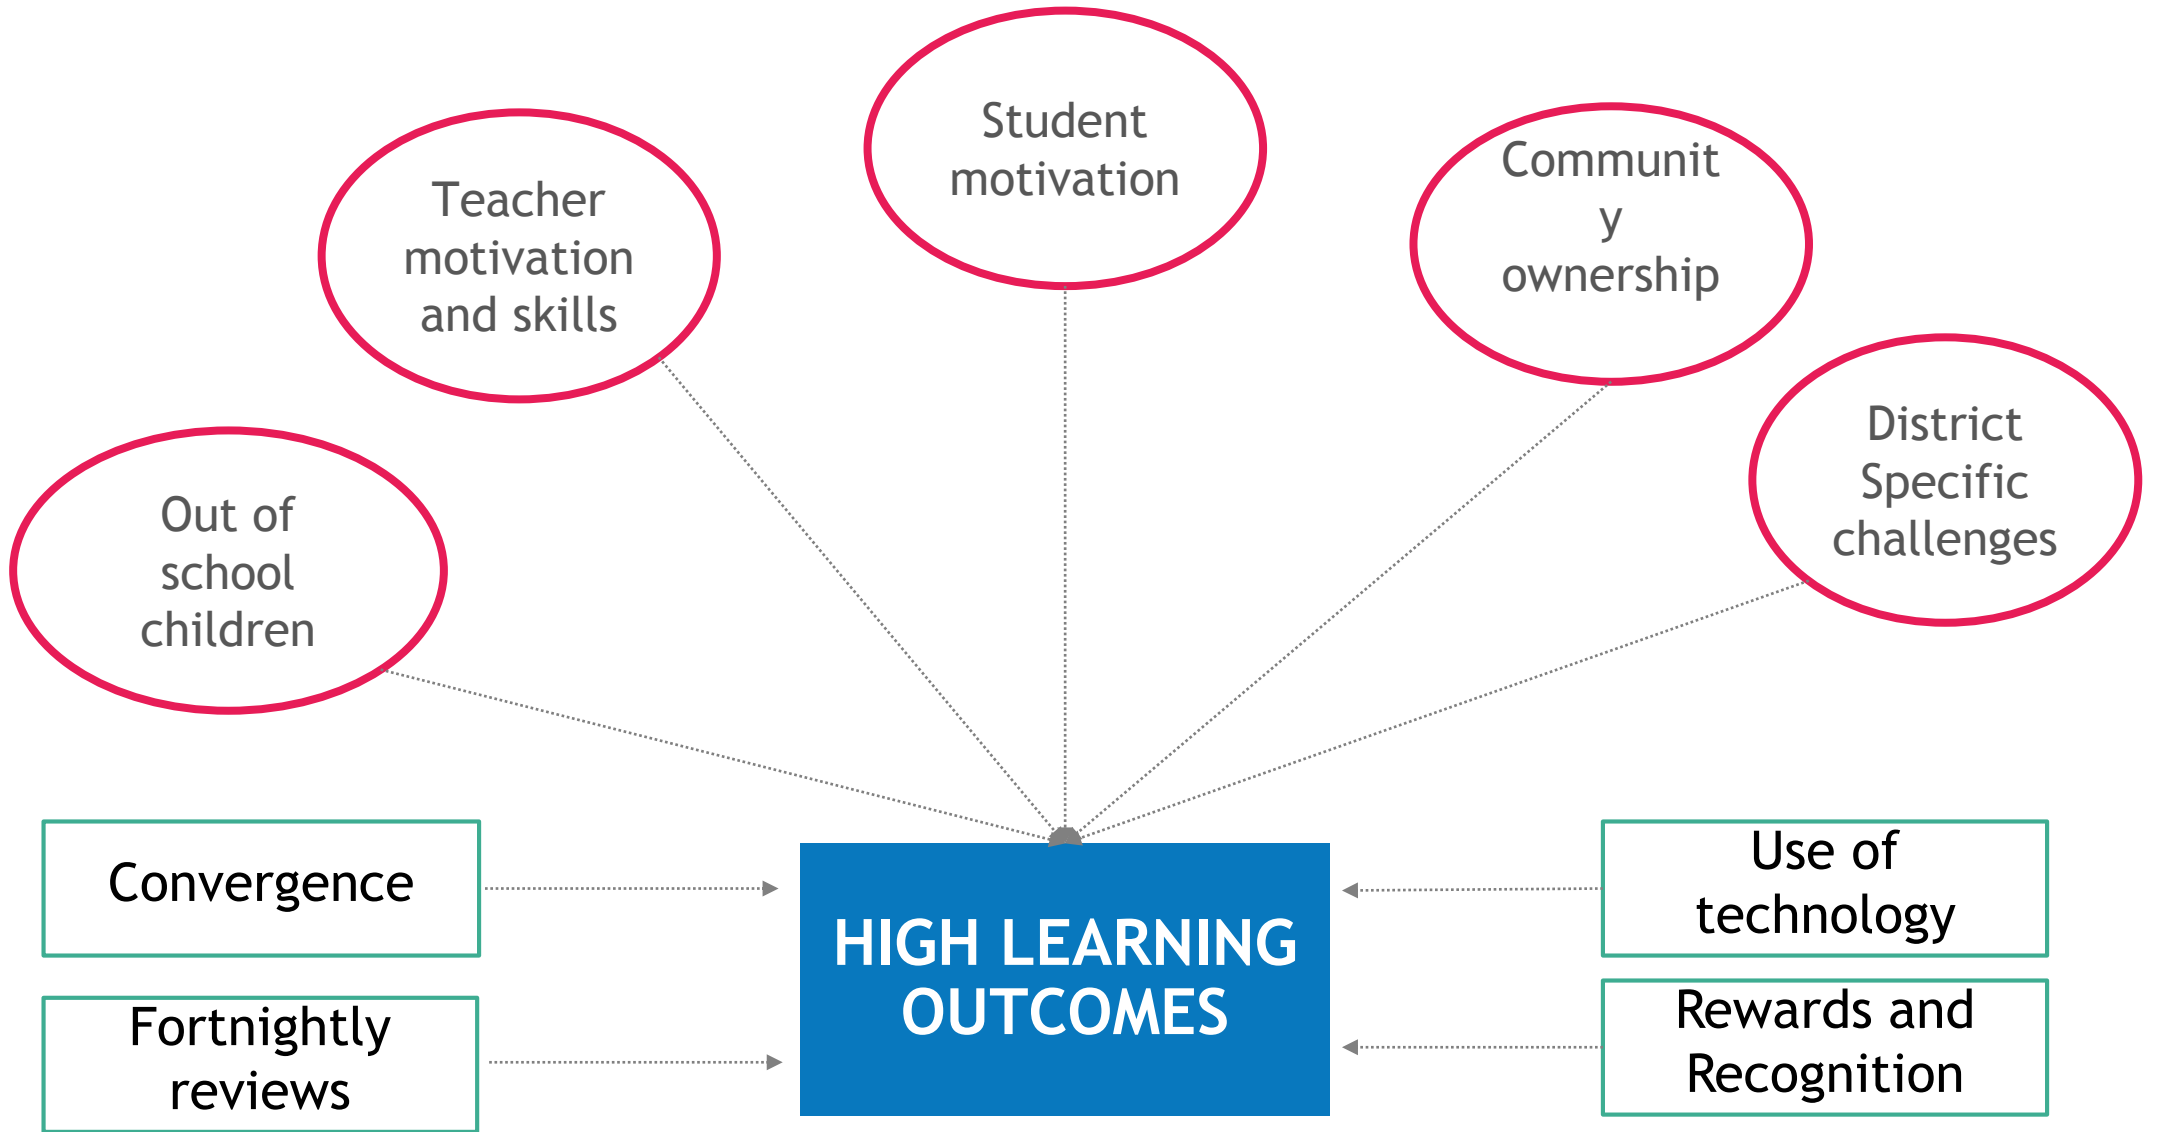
Student motivation

Teacher motivation and skills

Communit y ownership

District Specific challenges

Out of school children

Convergence

HIGH LEARNING OUTCOMES

Use of technology

Fortnightly reviews

Rewards and Recognition